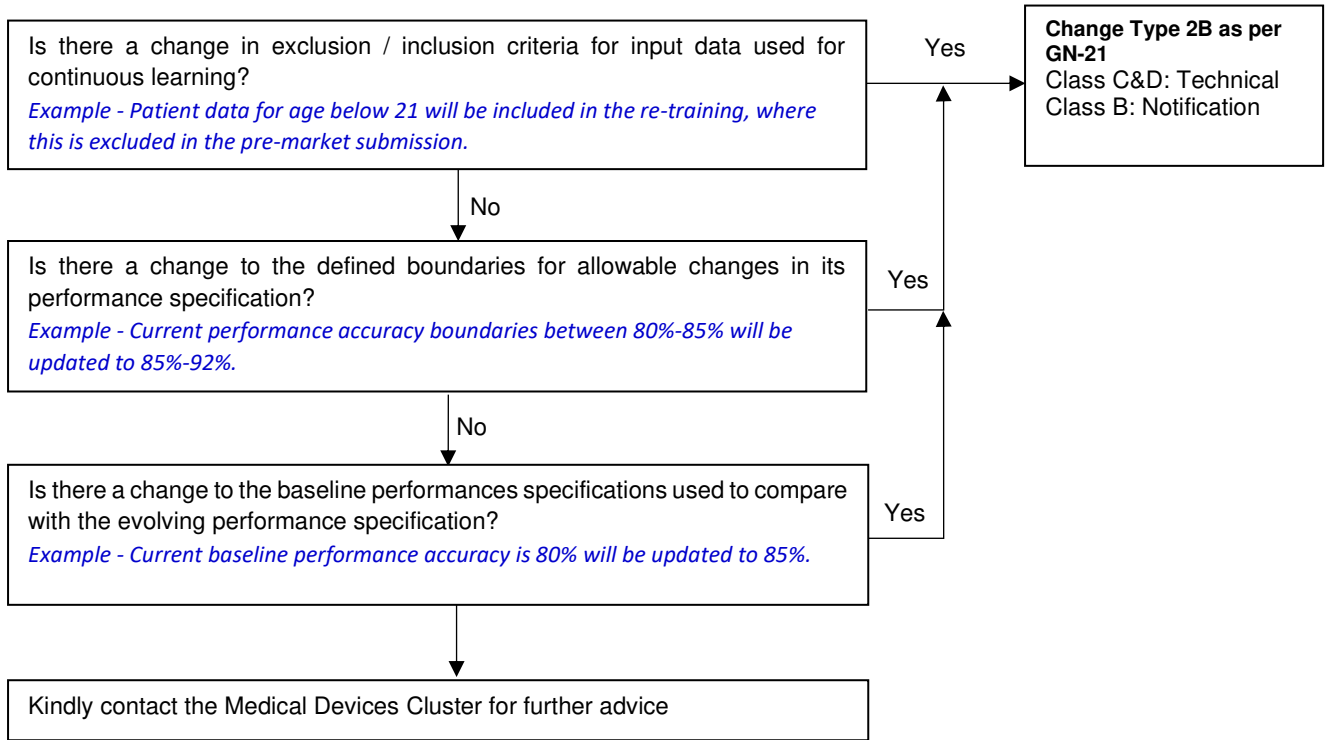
Is there a change in exclusion / inclusion criteria for input data used for continuous learning?
Example - Patient data for age below 21 will be included in the re-training, where this is excluded in the pre-market submission.

Yes

Change Type 2B as per GN-21
Class C&D: Technical
Class B: Notification

No

Is there a change to the defined boundaries for allowable changes in its performance specification?
Example - Current performance accuracy boundaries between 80%-85% will be updated to 85%-92%.

Yes

No

Is there a change to the baseline performances specifications used to compare with the evolving performance specification?
Example - Current baseline performance accuracy is 80% will be updated to 85%.

Yes

Kindly contact the Medical Devices Cluster for further advice